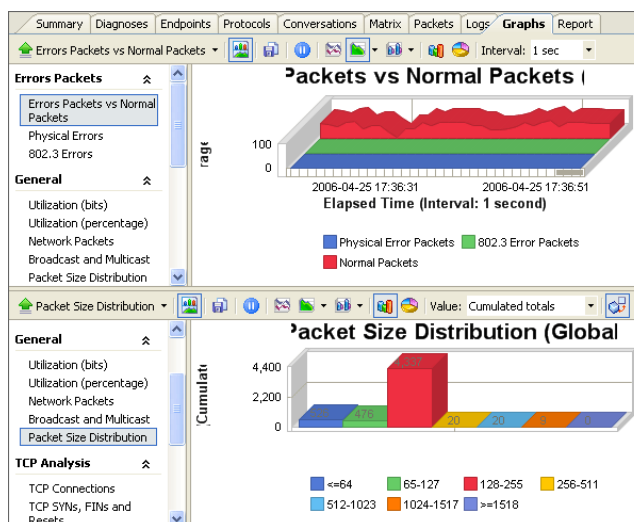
Summary | Diagnoses | Endpoints | Protocols | Conversations | Matrix | Packets | Logs | Graphs | Report

Errors Packets vs Normal Packets ▾ | Interval: 1 sec

Errors Packets

Errors Packets vs Normal Packets
Physical Errors
802.3 Errors

General

Utilization (bits)
Utilization (percentage)
Network Packets
Broadcast and Multicast
Packet Size Distribution

ackets vs Normal Packets (

rage

100
0

2006-04-25 17:36:31
2006-04-25 17:36:51
Elapsed Time (Interval: 1 second)

Physical Error Packets
802.3 Error Packets
Normal Packets

Packet Size Distribution ▾ | Value: Cumulated totals

General

Utilization (bits)
Utilization (percentage)
Network Packets
Broadcast and Multicast
Packet Size Distribution

TCP Analysis

TCP Connections
TCP SYNs, FINs and Resets

acket Size Distribution (Global

Cumulat

4,400
2,200
0

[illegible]
476
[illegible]
20
20
9
0

<=64
65-127
128-255
256-511
512-1023
1024-1517
>=1518